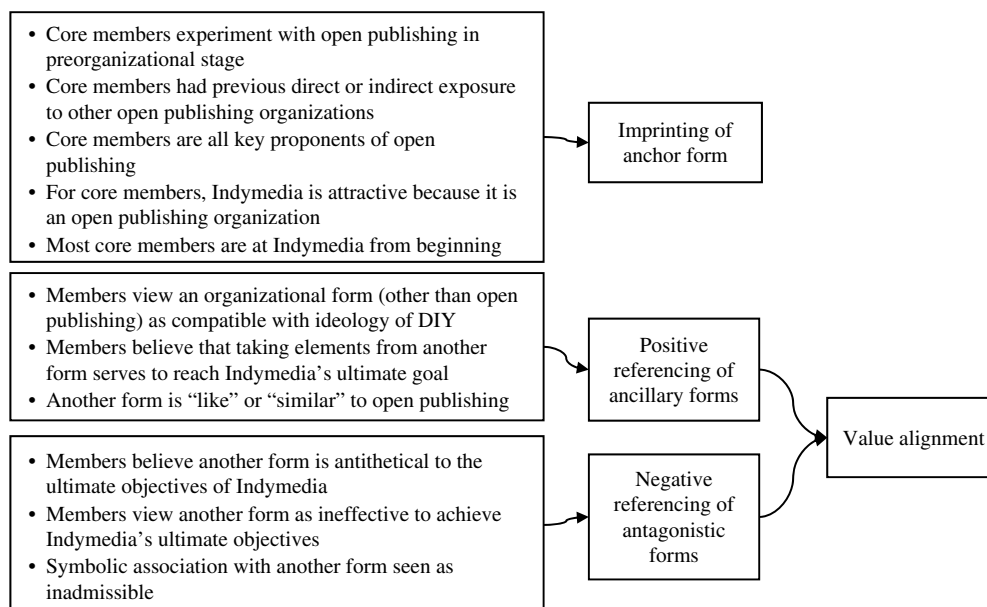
• Core members experiment with open publishing in preorganizational stage
• Core members had previous direct or indirect exposure to other open publishing organizations
• Core members are all key proponents of open publishing
• For core members, Indymedia is attractive because it is an open publishing organization
• Most core members are at Indymedia from beginning

Imprinting of anchor form

• Members view an organizational form (other than open publishing) as compatible with ideology of DIY
• Members believe that taking elements from another form serves to reach Indymedia's ultimate goal
• Another form is "like" or "similar" to open publishing

Positive referencing of ancillary forms

• Members believe another form is antithetical to the ultimate objectives of Indymedia
• Members view another form as ineffective to achieve Indymedia's ultimate objectives
• Symbolic association with another form seen as inadmissible

Negative referencing of antagonistic forms

Value alignment